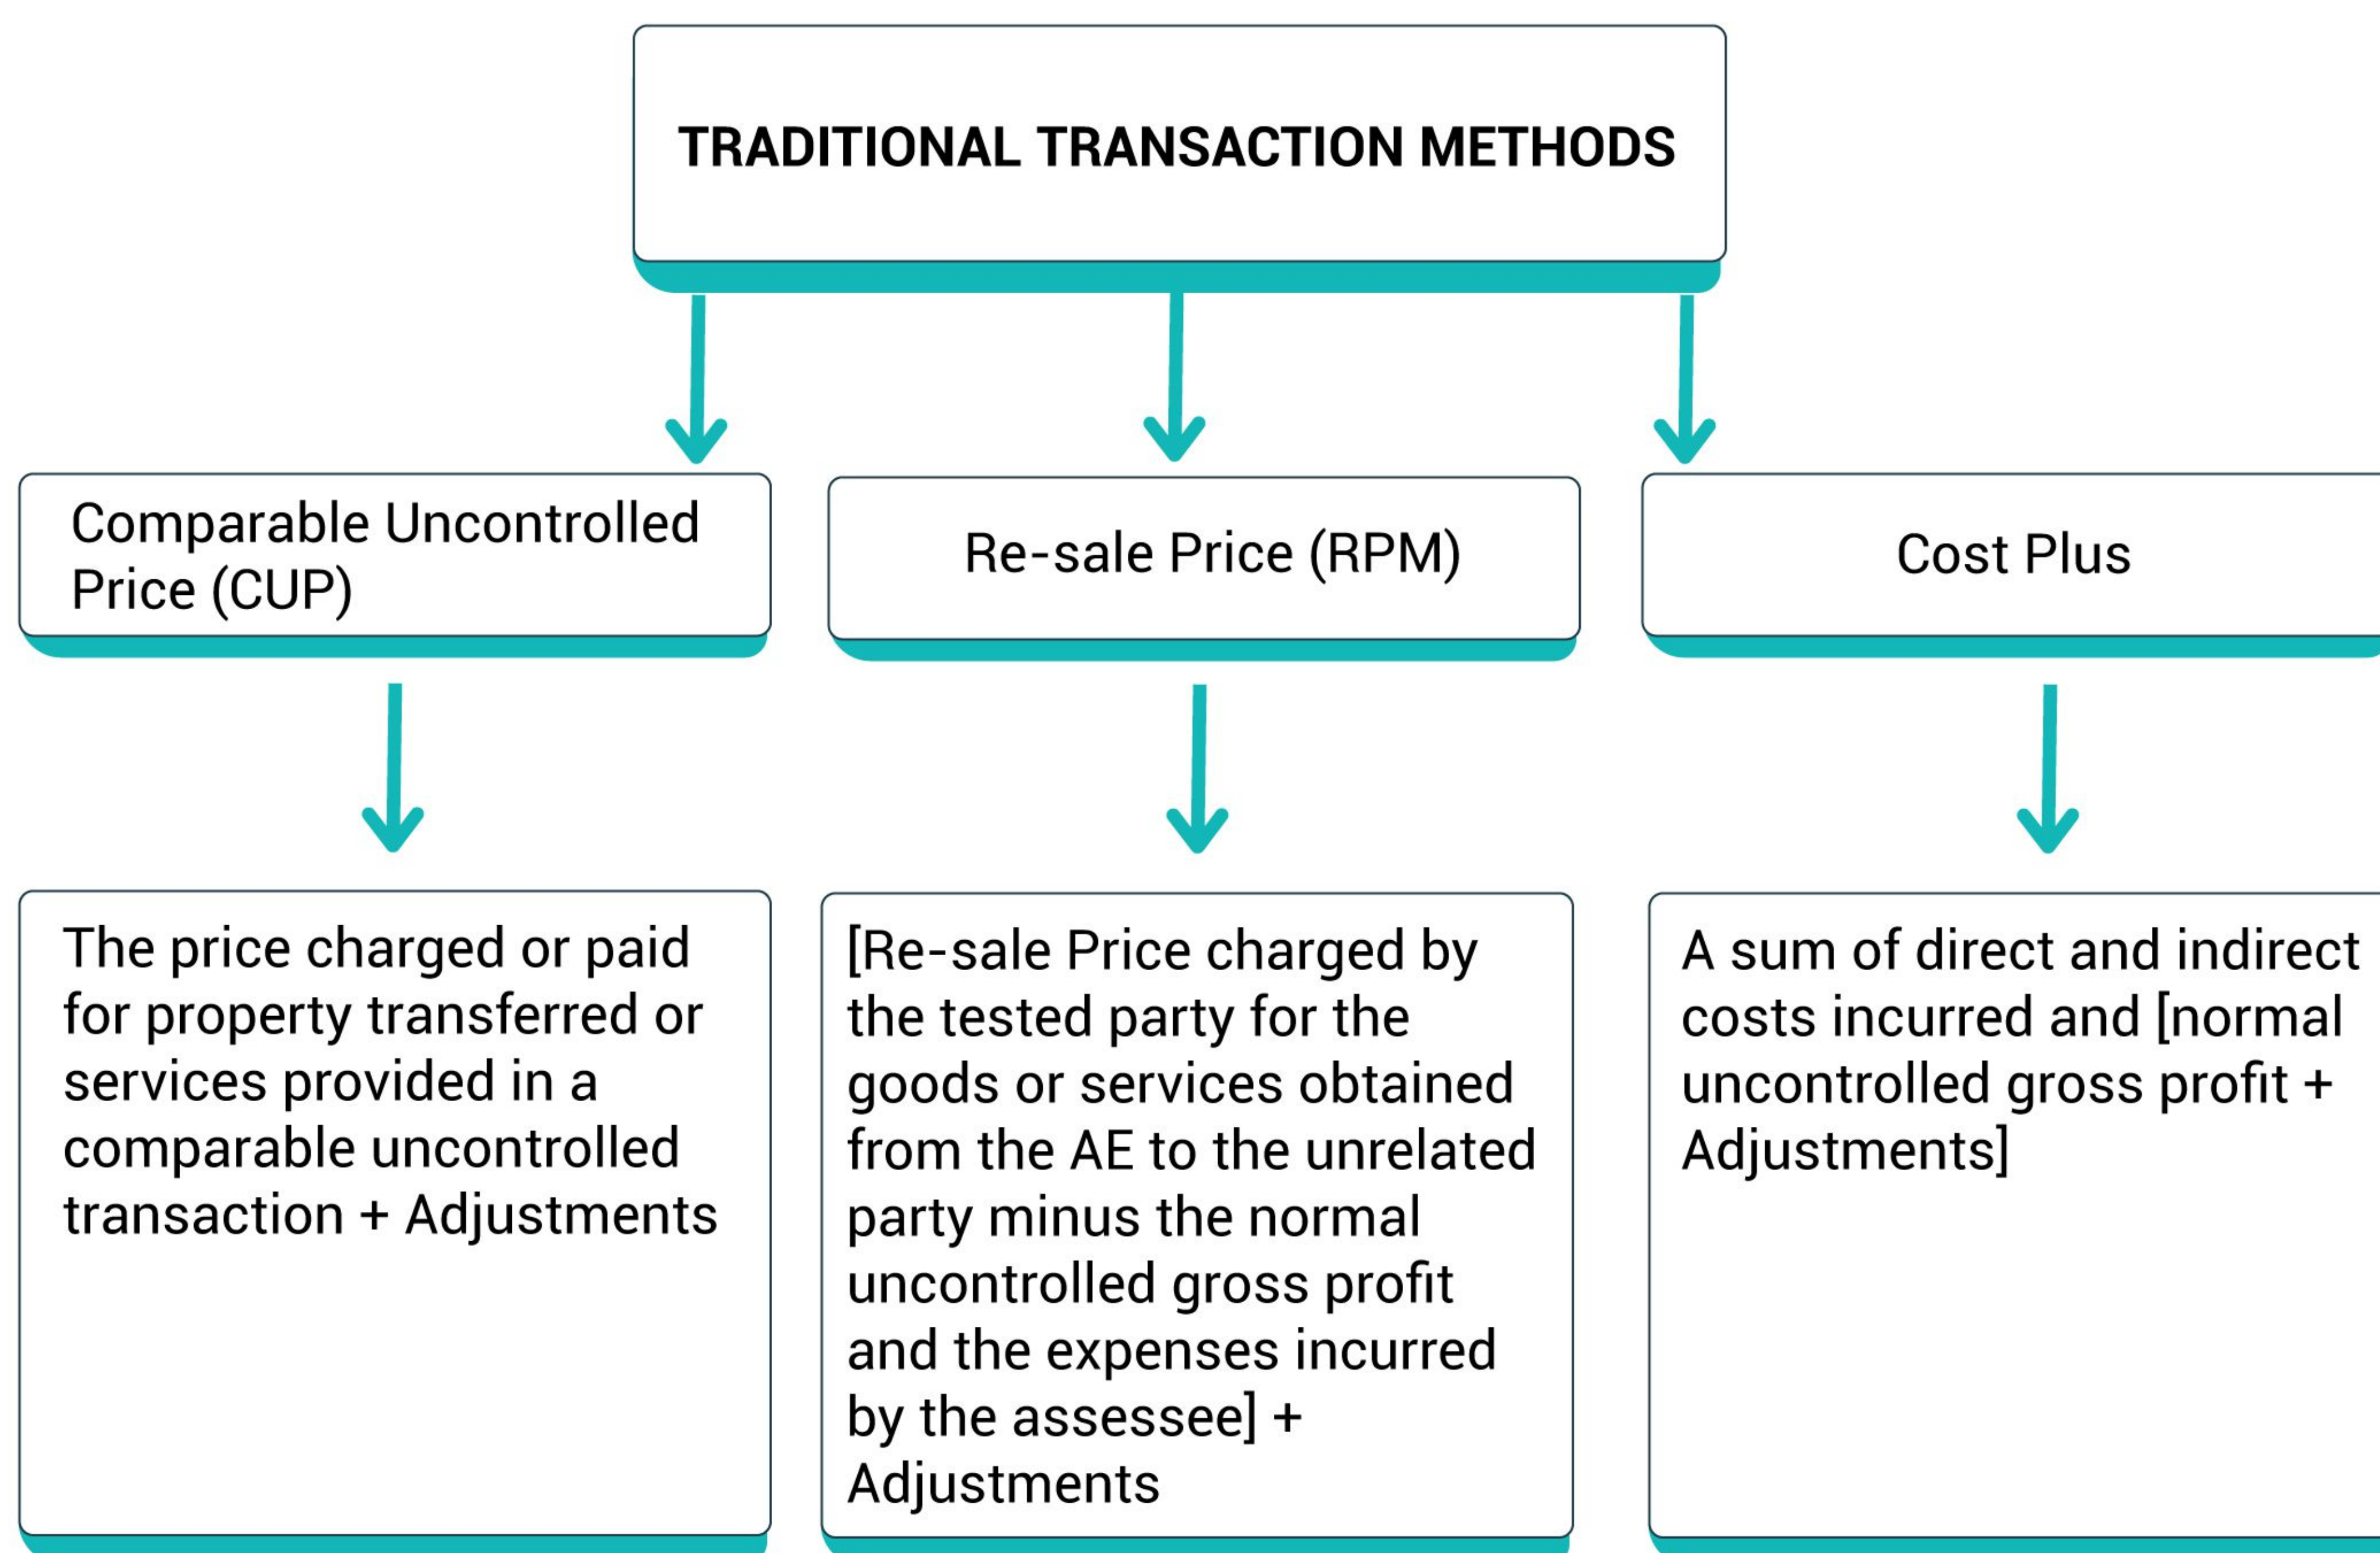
TRADITIONAL TRANSACTION METHODS

Comparable Uncontrolled Price (CUP)

Re-sale Price (RPM)

Cost Plus

The price charged or paid for property transferred or services provided in a comparable uncontrolled transaction + Adjustments

[Re-sale Price charged by the tested party for the goods or services obtained from the AE to the unrelated party minus the normal uncontrolled gross profit and the expenses incurred by the assessee] + Adjustments

A sum of direct and indirect costs incurred and [normal uncontrolled gross profit + Adjustments]